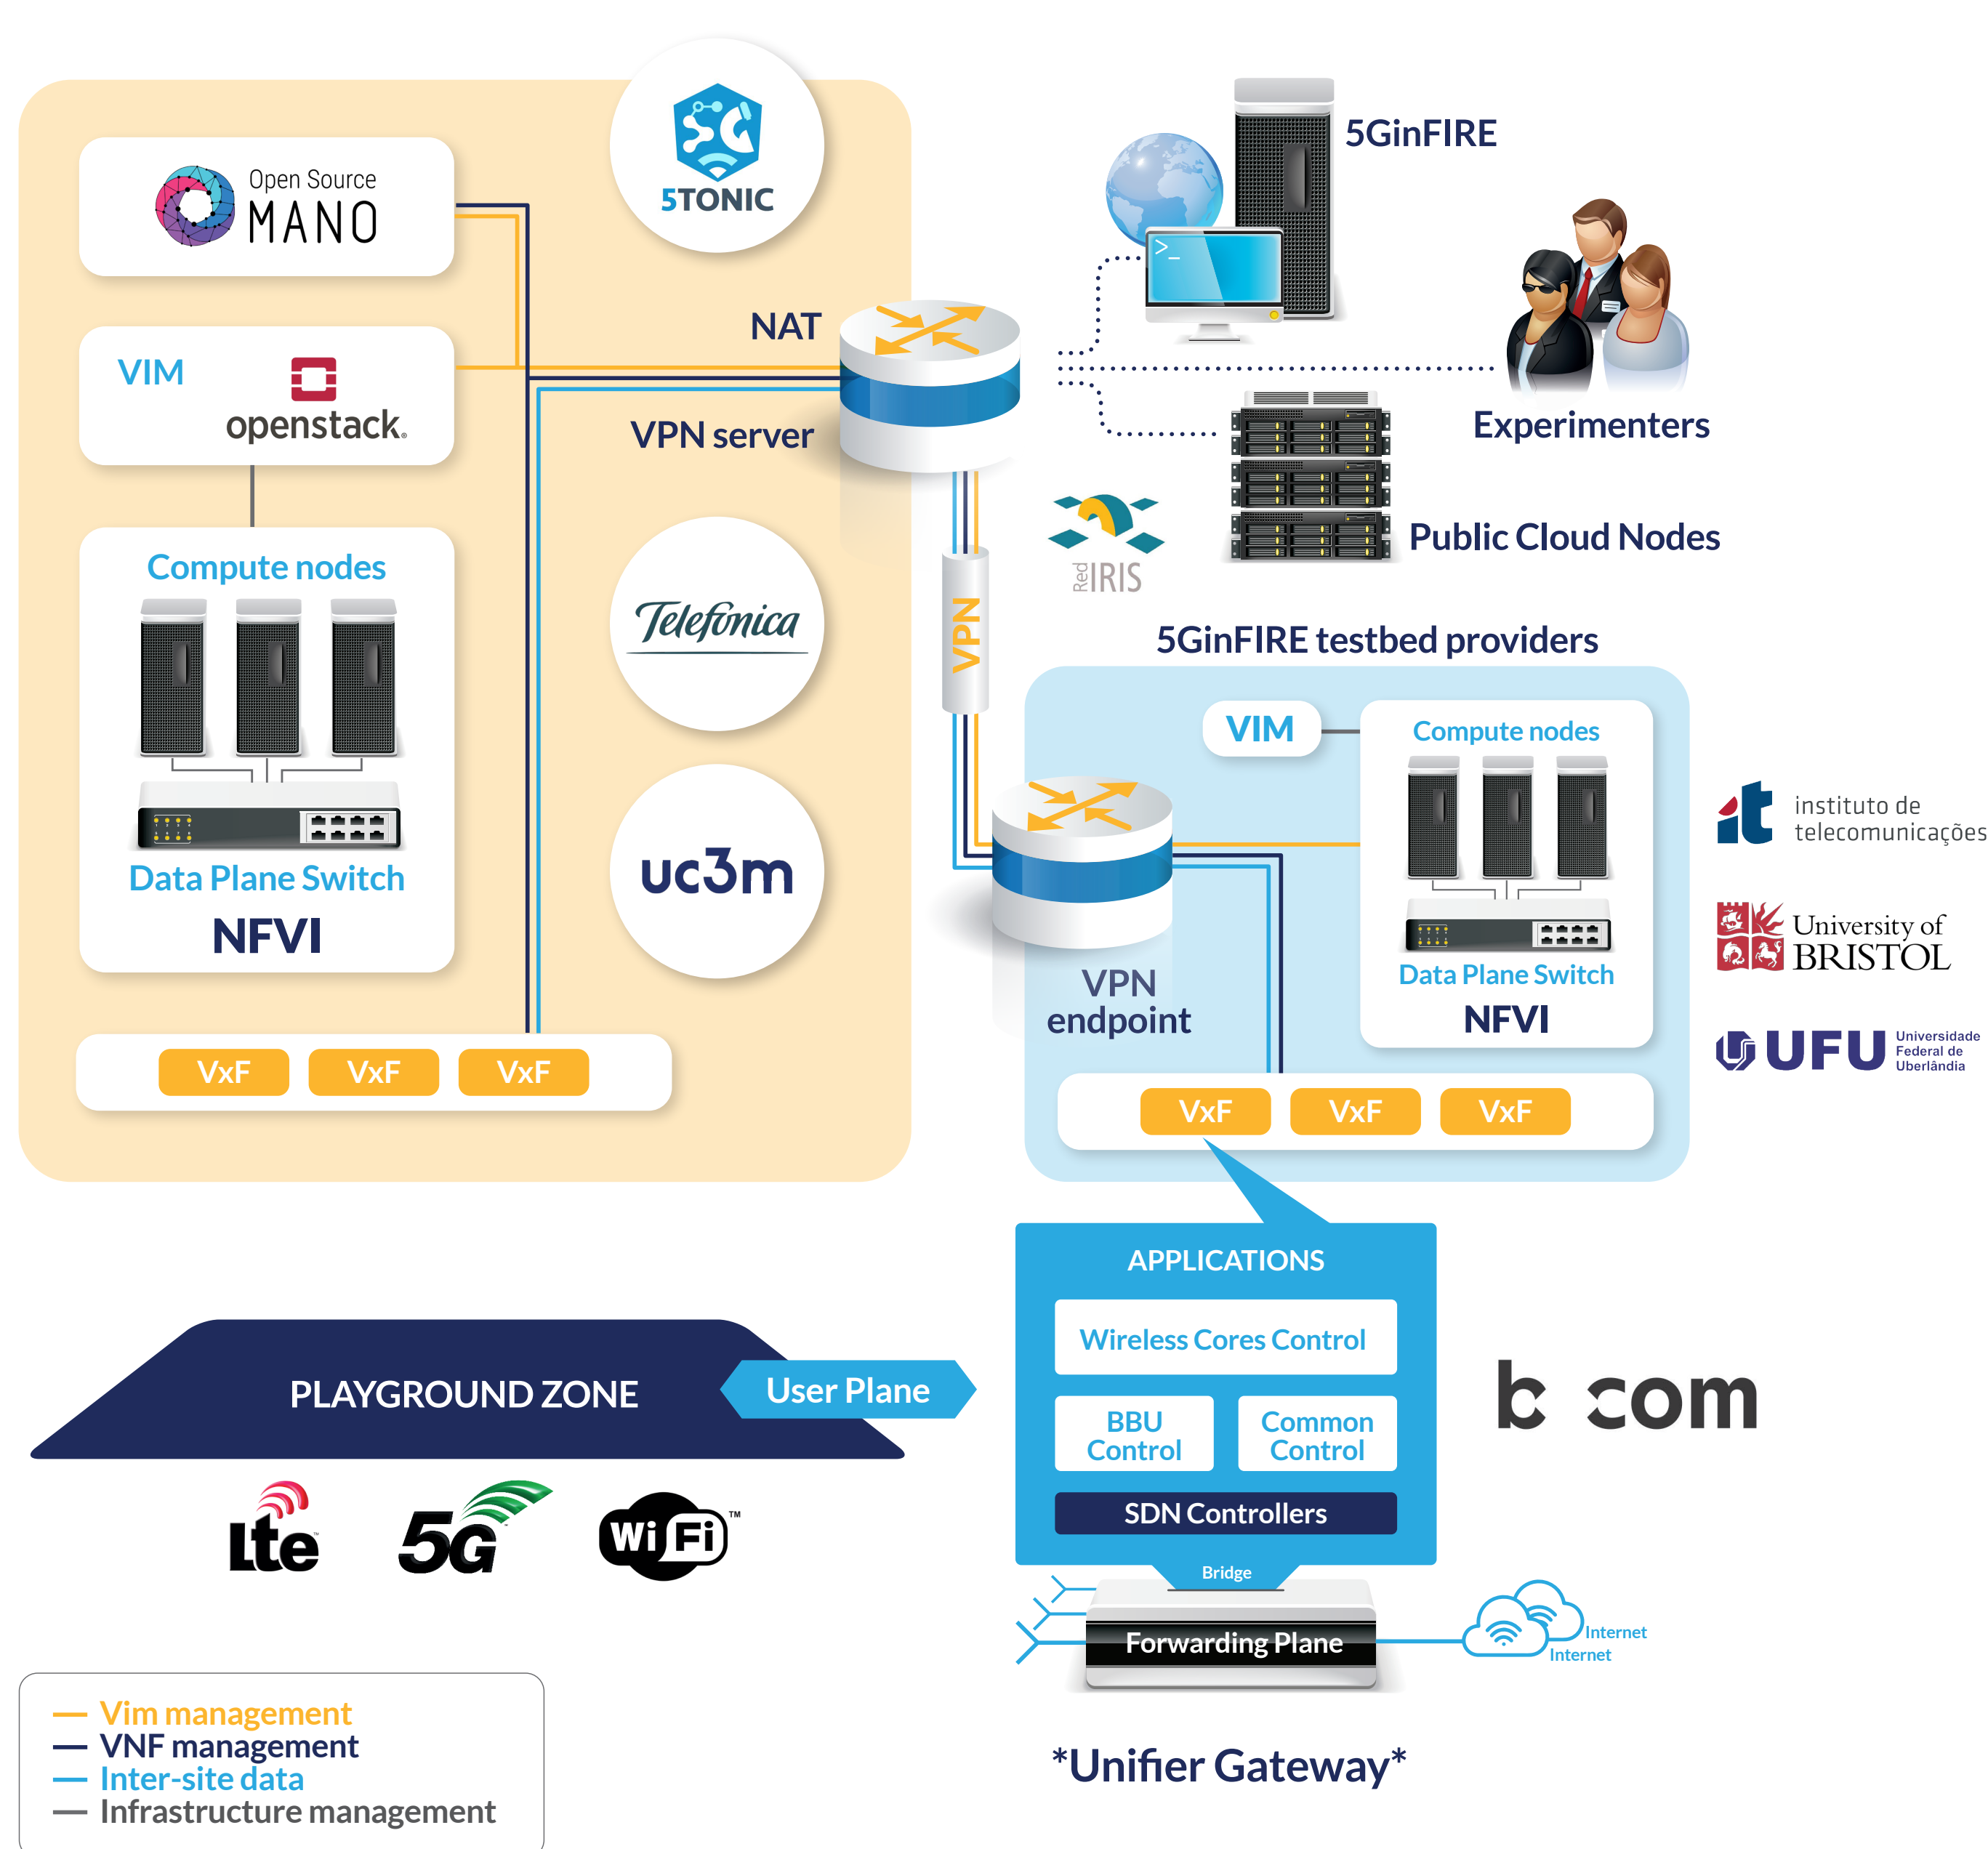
Open Source MANO

5TONIC

5GinFIRE

NAT

VIM

openstack.

VPN server

Experimenters

Public Cloud Nodes

RedIRIS

Compute nodes

Telefónica

VPN

5GinFIRE testbed providers

VIM

Compute nodes

instituto de telecomunicações

Data Plane Switch

NFVI

uc3m

VPN endpoint

Data Plane Switch

NFVI

University of BRISTOL

UFU Universidade Federal de Uberlândia

VxF VxF VxF

VxF VxF VxF

APPLICATIONS

Wireless Cores Control

BBU Control

Common Control

SDN Controllers

PLAYGROUND ZONE

User Plane

b com

lte

5G

WiFi™

Bridge

Forwarding Plane

Internet

Internet

— Vim management
— VNF management
— Inter-site data
— Infrastructure management

*Unifier Gateway*